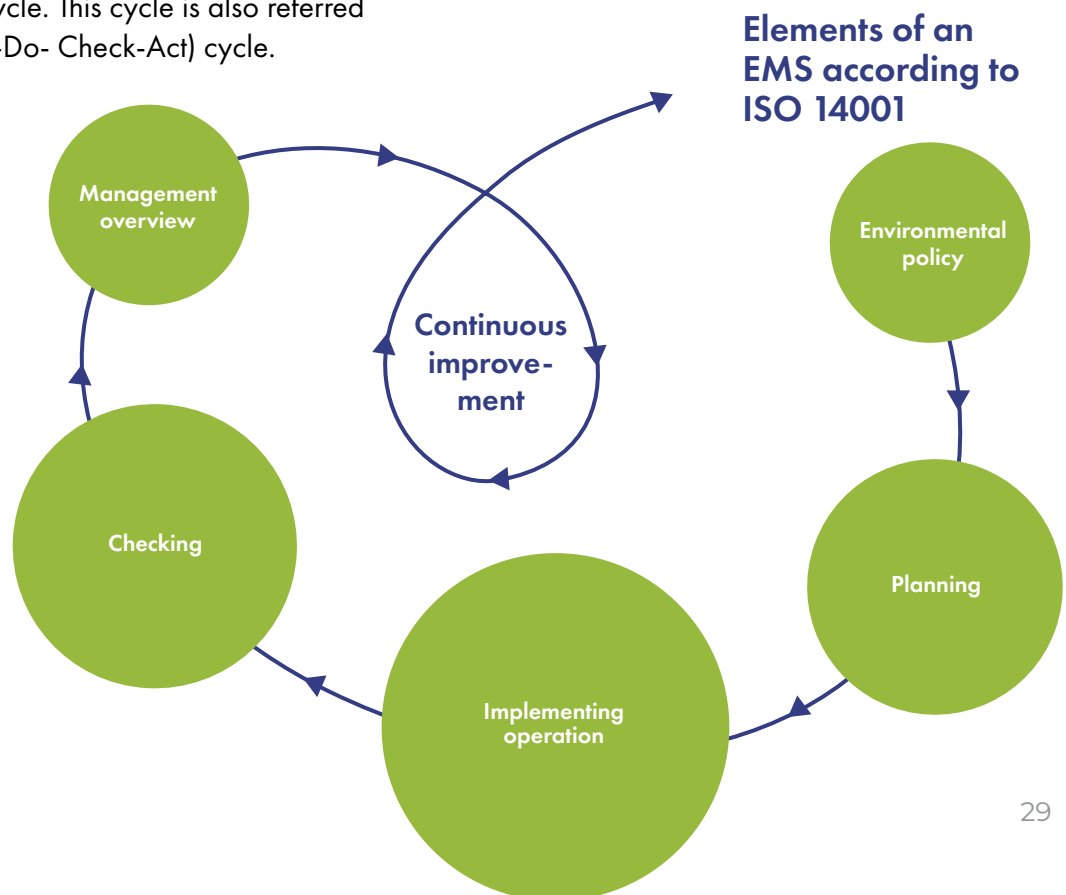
ycle. This cycle is also referred -Do- Check-Act) cycle.

Elements of an EMS according to ISO 14001

Management overview

Continuous improvement

Environmental policy

Checking

Planning

Implementing operation

29